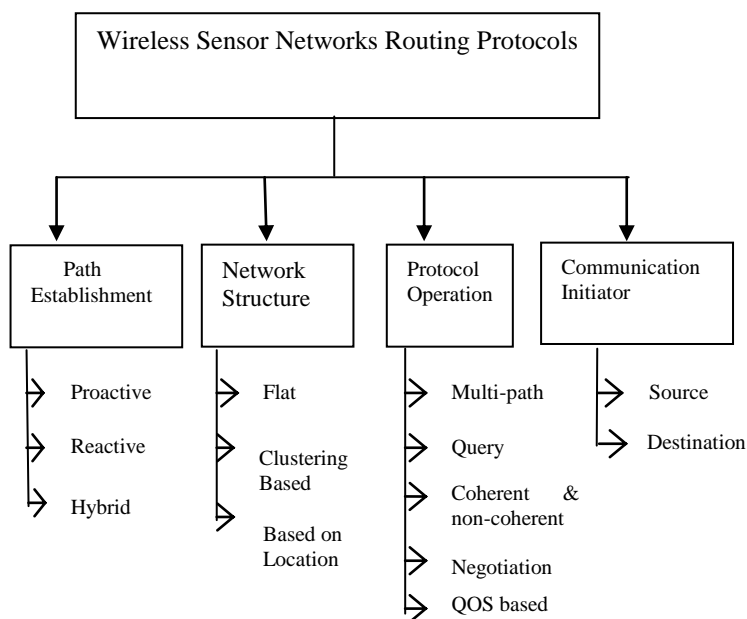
Wireless Sensor Networks Routing Protocols

Path Establishment

Proactive

Reactive

Hybrid

Network Structure

Flat

Clustering Based

Based on Location

Protocol Operation

Multi-path

Query

Coherent & non-coherent

Negotiation

QOS based

Communication Initiator

Source

Destination